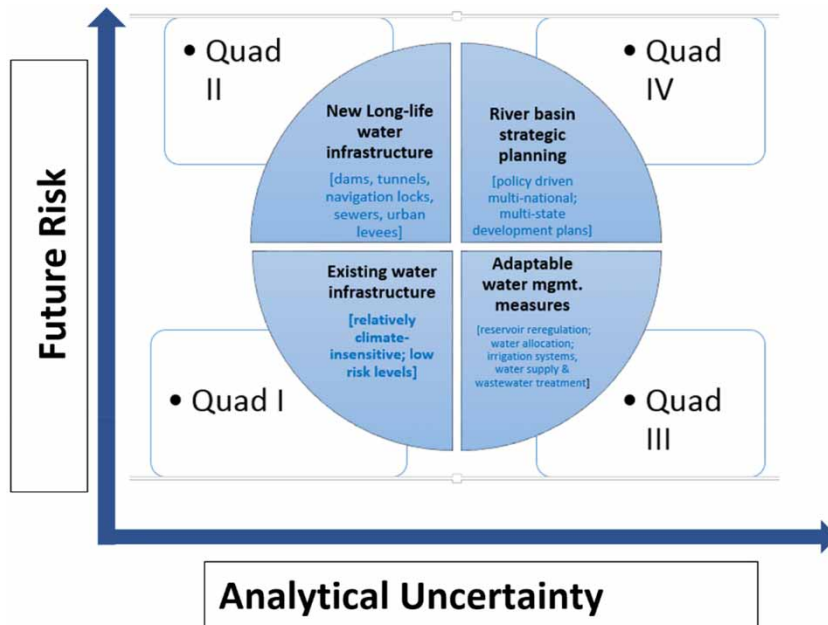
Future Risk

• Quad II

New Long-life water infrastructure

[dams, tunnels, navigation locks, sewers, urban levees]

River basin strategic planning

[policy driven multi-national; multi-state development plans]

• Quad IV

Existing water infrastructure

[relatively climate-insensitive; low risk levels]

Adaptable water mgmt. measures

[reservoir reregulation; water allocation; irrigation systems, water supply & wastewater treatment]

• Quad I

• Quad III

Analytical Uncertainty